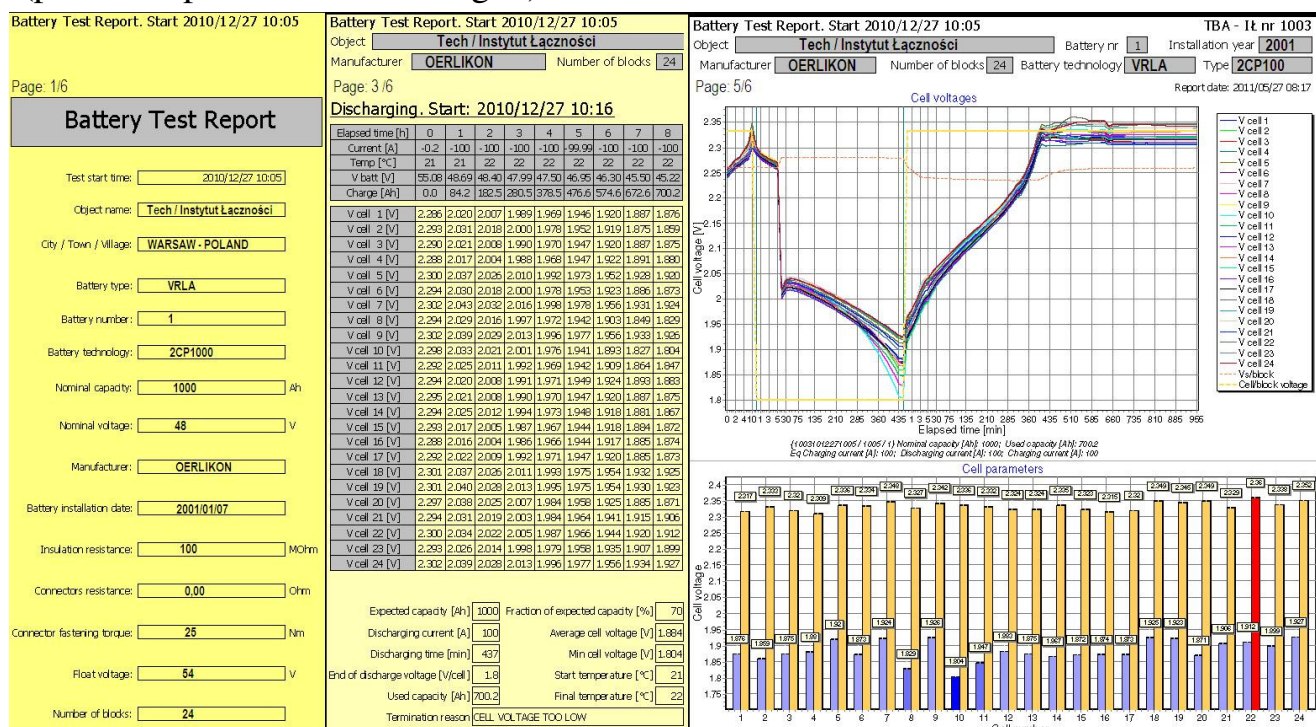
Battery Test Report. Start 2010/12/27 10:05

Page: 1/6

Battery Test Report

Test start time: 2010/12/27 10:05

Object name: Tech / Instytut Łączności

City / Town / Village: WARSAW - POLAND

Battery type: VRLA

Battery number: 1

Battery technology: 2CP1000

Nominal capacity: 1000 Ah

Nominal voltage: 48 V

Manufacturer: OERLIKON

Battery installation date: 2001/01/07

Insulation resistance: 100 MOhm

Connectors resistance: 0,00 Ohm

Connector fastening torque: 25 Nm

Float voltage: 54 V

Number of blocks: 24

Battery Test Report. Start 2010/12/27 10:05
Object Tech / Instytut Łączności
Manufacturer OERLIKON Number of blocks 24
Page: 3 /6
Discharging. Start: 2010/12/27 10:16

| Elapsed time [h] | 0 | 1 | 2 | 3 | 4 | 5 | 6 | 7 | 8 |
|---|---|---|---|---|---|---|---|---|---|
| Current [A] | -0.2 | -100 | -100 | -100 | -100 | -99.99 | -100 | -100 | -100 |
| Temp [°C] | 21 | 21 | 22 | 22 | 22 | 22 | 22 | 22 | 22 |
| V batt [V] | 55.08 | 48.69 | 48.40 | 47.99 | 47.50 | 46.95 | 46.30 | 45.50 | 45.22 |
| Charge [Ah] | 0.0 | 84.2 | 182.5 | 280.5 | 378.5 | 476.6 | 574.6 | 672.6 | 700.2 |
| V cell 1 [V] | 2.286 | 2.020 | 2.007 | 1.989 | 1.969 | 1.946 | 1.920 | 1.887 | 1.876 |
| V cell 2 [V] | 2.293 | 2.031 | 2.018 | 2.000 | 1.978 | 1.952 | 1.919 | 1.875 | 1.859 |
| V cell 3 [V] | 2.290 | 2.021 | 2.008 | 1.990 | 1.970 | 1.947 | 1.920 | 1.887 | 1.875 |
| V cell 4 [V] | 2.288 | 2.017 | 2.004 | 1.988 | 1.968 | 1.947 | 1.922 | 1.891 | 1.880 |
| V cell 5 [V] | 2.300 | 2.037 | 2.026 | 2.010 | 1.992 | 1.973 | 1.952 | 1.928 | 1.920 |
| V cell 6 [V] | 2.294 | 2.030 | 2.018 | 2.000 | 1.978 | 1.953 | 1.923 | 1.886 | 1.873 |
| V cell 7 [V] | 2.302 | 2.043 | 2.032 | 2.016 | 1.998 | 1.978 | 1.956 | 1.931 | 1.924 |
| V cell 8 [V] | 2.294 | 2.029 | 2.016 | 1.997 | 1.972 | 1.942 | 1.903 | 1.849 | 1.829 |
| V cell 9 [V] | 2.302 | 2.039 | 2.029 | 2.013 | 1.996 | 1.977 | 1.956 | 1.933 | 1.926 |
| V cell 10 [V] | 2.298 | 2.033 | 2.021 | 2.001 | 1.976 | 1.941 | 1.893 | 1.827 | 1.804 |
| V cell 11 [V] | 2.292 | 2.025 | 2.011 | 1.992 | 1.969 | 1.942 | 1.909 | 1.864 | 1.847 |
| V cell 12 [V] | 2.294 | 2.020 | 2.008 | 1.991 | 1.971 | 1.949 | 1.924 | 1.893 | 1.883 |
| V cell 13 [V] | 2.295 | 2.021 | 2.008 | 1.990 | 1.970 | 1.947 | 1.920 | 1.887 | 1.875 |
| V cell 14 [V] | 2.294 | 2.025 | 2.012 | 1.994 | 1.973 | 1.948 | 1.918 | 1.881 | 1.867 |
| V cell 15 [V] | 2.293 | 2.017 | 2.005 | 1.987 | 1.967 | 1.944 | 1.918 | 1.884 | 1.872 |
| V cell 16 [V] | 2.288 | 2.016 | 2.004 | 1.986 | 1.966 | 1.944 | 1.917 | 1.885 | 1.874 |
| V cell 17 [V] | 2.292 | 2.022 | 2.009 | 1.992 | 1.971 | 1.947 | 1.920 | 1.885 | 1.873 |
| V cell 18 [V] | 2.301 | 2.037 | 2.026 | 2.011 | 1.993 | 1.975 | 1.954 | 1.932 | 1.925 |
| V cell 19 [V] | 2.301 | 2.040 | 2.028 | 2.013 | 1.995 | 1.975 | 1.954 | 1.930 | 1.923 |
| V cell 20 [V] | 2.297 | 2.038 | 2.025 | 2.007 | 1.984 | 1.958 | 1.925 | 1.885 | 1.871 |
| V cell 21 [V] | 2.294 | 2.031 | 2.019 | 2.003 | 1.984 | 1.964 | 1.941 | 1.915 | 1.906 |
| V cell 22 [V] | 2.300 | 2.034 | 2.022 | 2.005 | 1.987 | 1.966 | 1.944 | 1.920 | 1.912 |
| V cell 23 [V] | 2.293 | 2.026 | 2.014 | 1.998 | 1.979 | 1.958 | 1.935 | 1.907 | 1.899 |
| V cell 24 [V] | 2.302 | 2.039 | 2.028 | 2.013 | 1.996 | 1.977 | 1.956 | 1.934 | 1.927 |

Expected capacity [Ah] 1000 Fraction of expected capacity [%] 70
Discharging current [A] 100 Average cell voltage [V] 1.884
Discharging time [min] 437 Min cell voltage [V] 1.804
End of discharge voltage [V/cell] 1.8 Start temperature [°C] 21
Used capacity [Ah] 700.2 Final temperature [°C] 22
Termination reason CELL VOLTAGE TOO LOW

Battery Test Report. Start 2010/12/27 10:05 TBA - Ił nr 1003
Object Tech / Instytut Łączności Battery nr 1 Installation year 2001
Manufacturer OERLIKON Number of blocks 24 Battery technology VRLA Type 2CP100
Page: 5/6 Report date: 2011/05/27 08:17

Cell voltages
Cell voltage [V]
Elapsed time [min]
V cell 1, V cell 2, V cell 3, V cell 4, V cell 5, V cell 6, V cell 7, V cell 8, V cell 9, V cell 10, V cell 11, V cell 12, V cell 13, V cell 14, V cell 15, V cell 16, V cell 17, V cell 18, V cell 19, V cell 20, V cell 21, V cell 22, V cell 23, V cell 24, Vs/block, Cell/block voltage
{1003/01/2271005 / 1005 / 1} Nominal capacity [Ah]: 1000; Used capacity [Ah]: 700.2
Eq Charging current [A]: 100; Discharging current [A]: 100; Charging current [A]: 100

Cell parameters
Cell voltage
2.317 2.333 2.32 2.309 2.336 2.334 2.349 2.327 2.342 2.335 2.332 2.324 2.324 2.335 2.327 2.318 2.32 2.349 2.346 2.349 2.329 2.36 2.338 2.352
1.876 1.859 1.875 1.88 1.92 1.873 1.924 1.829 1.926 1.804 1.847 1.883 1.875 1.867 1.872 1.874 1.873 1.925 1.923 1.871 1.906 1.912 1.899 1.927
1 2 3 4 5 6 7 8 9 10 11 12 13 14 15 16 17 18 19 20 21 22 23 24